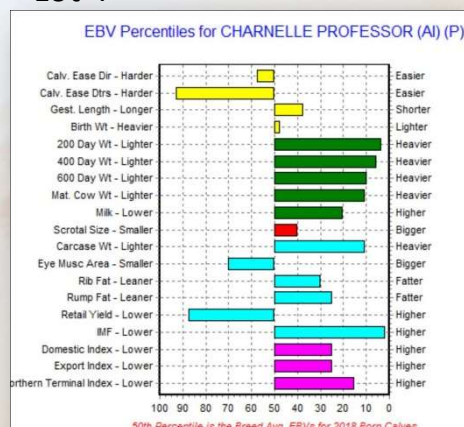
EBV Percentiles for CHARNELLE PROFESSOR (AI) (P)

| | |
|---|---|
| Calv. Ease Dir - Harder | Easier |
| Calv. Ease Dtrs - Harder | Easier |
| Gest. Length - Longer | Shorter |
| Birth Wt - Heavier | Lighter |
| 200 Day Wt - Lighter | Heavier |
| 400 Day Wt - Lighter | Heavier |
| 600 Day Wt - Lighter | Heavier |
| Mat. Cow Wt - Lighter | Heavier |
| Milk - Lower | Higher |
| Scrotal Size - Smaller | Bigger |
| Carcase Wt - Lighter | Heavier |
| Eye Musc Area - Smaller | Bigger |
| Rib Fat - Leaner | Fatter |
| Rump Fat - Leaner | Fatter |
| Retail Yield - Lower | Higher |
| IMF - Lower | Higher |
| Domestic Index - Lower | Higher |
| Export Index - Lower | Higher |
| orthern Terminal Index - Lower | Higher |

100 90 80 70 60 50 40 30 20 10 0

50th Percentile is the Breed Avg. EBVs for 2018 Born Calves